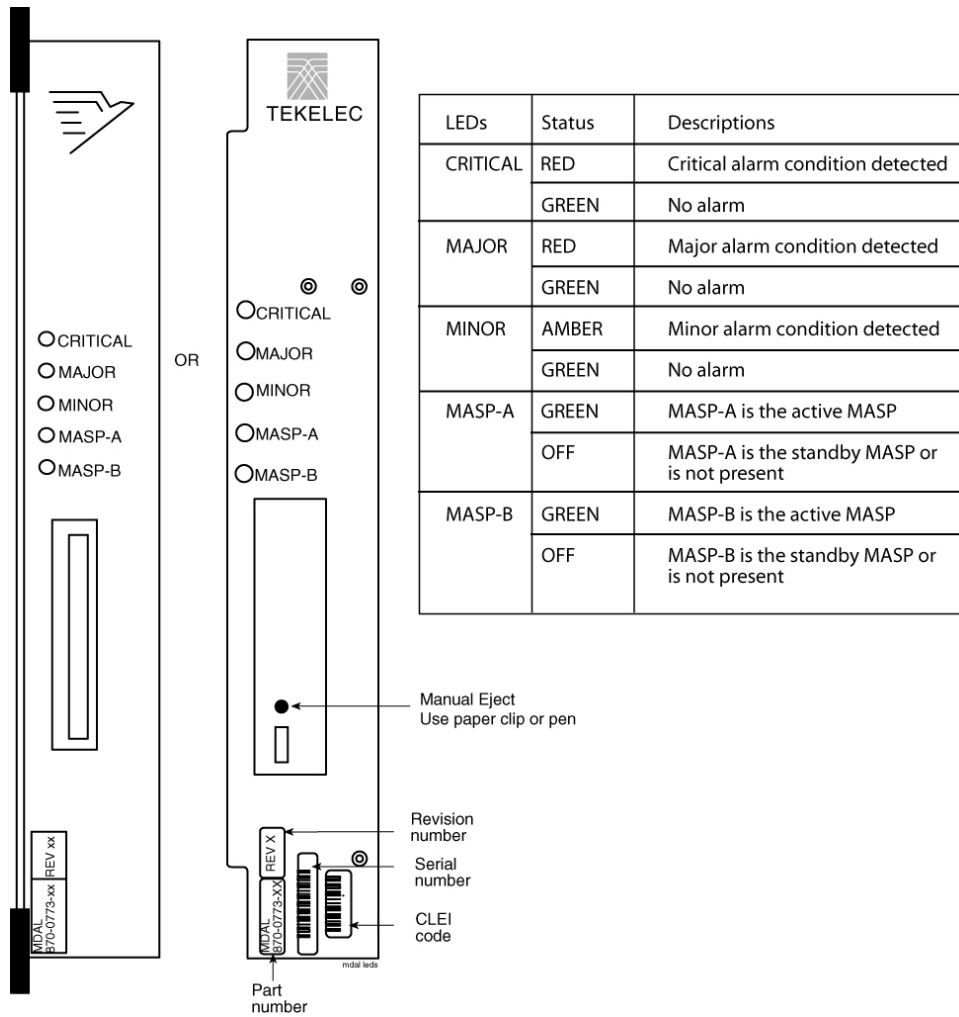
CRITICAL
MAJOR
MINOR
MASP-A
MASP-B

REV xx
MDAL 870-0773-xx

OR

TEKELEC

CRITICAL
MAJOR
MINOR
MASP-A
MASP-B

| LEDs | Status | Descriptions |
|---|---|---|
| CRITICAL | RED | Critical alarm condition detected |
| | GREEN | No alarm |
| MAJOR | RED | Major alarm condition detected |
| | GREEN | No alarm |
| MINOR | AMBER | Minor alarm condition detected |
| | GREEN | No alarm |
| MASP-A | GREEN | MASP-A is the active MASP |
| | OFF | MASP-A is the standby MASP or is not present |
| MASP-B | GREEN | MASP-B is the active MASP |
| | OFF | MASP-B is the standby MASP or is not present |

Manual Eject
Use paper clip or pen

REV X
MDAL 870-0773-XX

Revision number
Serial number
CLEI code
Part number

mdal leds